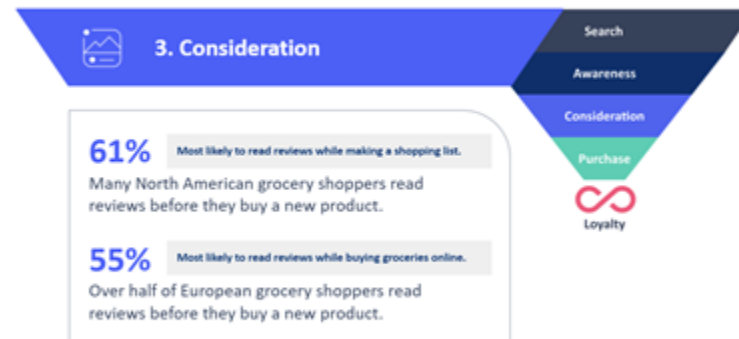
3. Consideration

61% Most likely to read reviews while making a shopping list.

Many North American grocery shoppers read reviews before they buy a new product.

55% Most likely to read reviews while buying groceries online.

Over half of European grocery shoppers read reviews before they buy a new product.

Search

Awareness

Consideration

Purchase

Loyalty